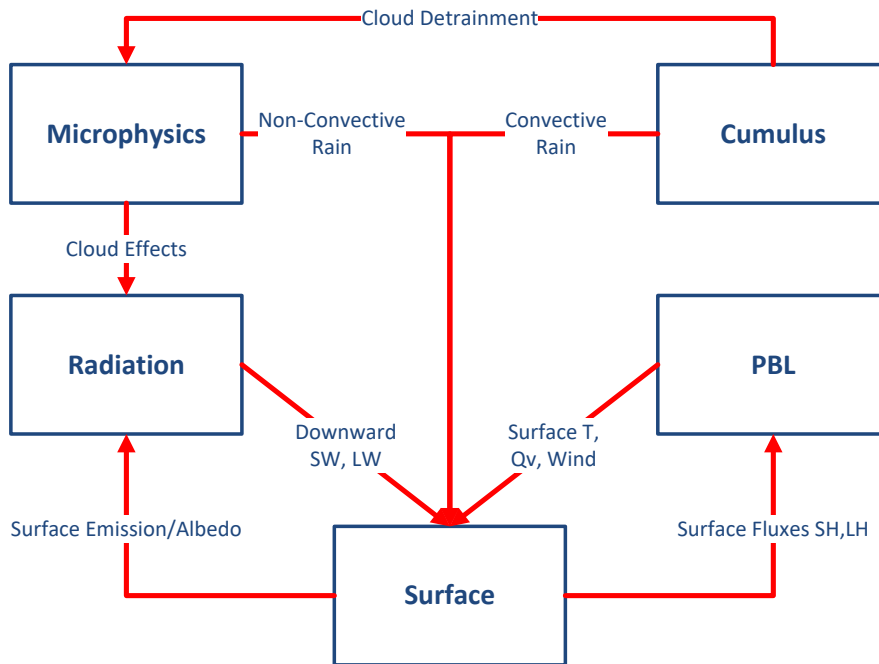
Cloud Detrainment

Microphysics

Non-Convective Rain

Convective Rain

Cumulus

Cloud Effects

Radiation

PBL

Downward SW, LW

Surface T, Qv, Wind

Surface Emission/Albedo

Surface Fluxes SH,LH

Surface